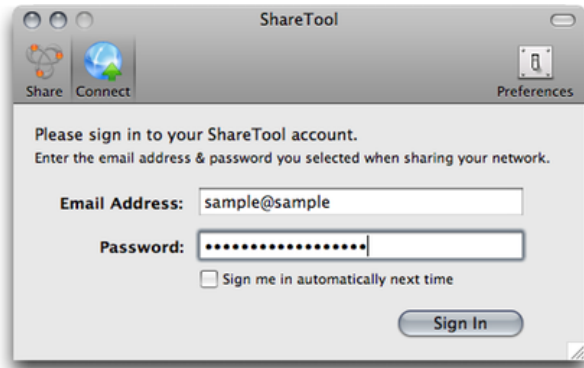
ShareTool

Share Connect Preferences

Please sign in to your ShareTool account.
Enter the email address & password you selected when sharing your network.

Email Address: sample@sample

Password: •••••••••••••••••

Sign me in automatically next time

Sign In